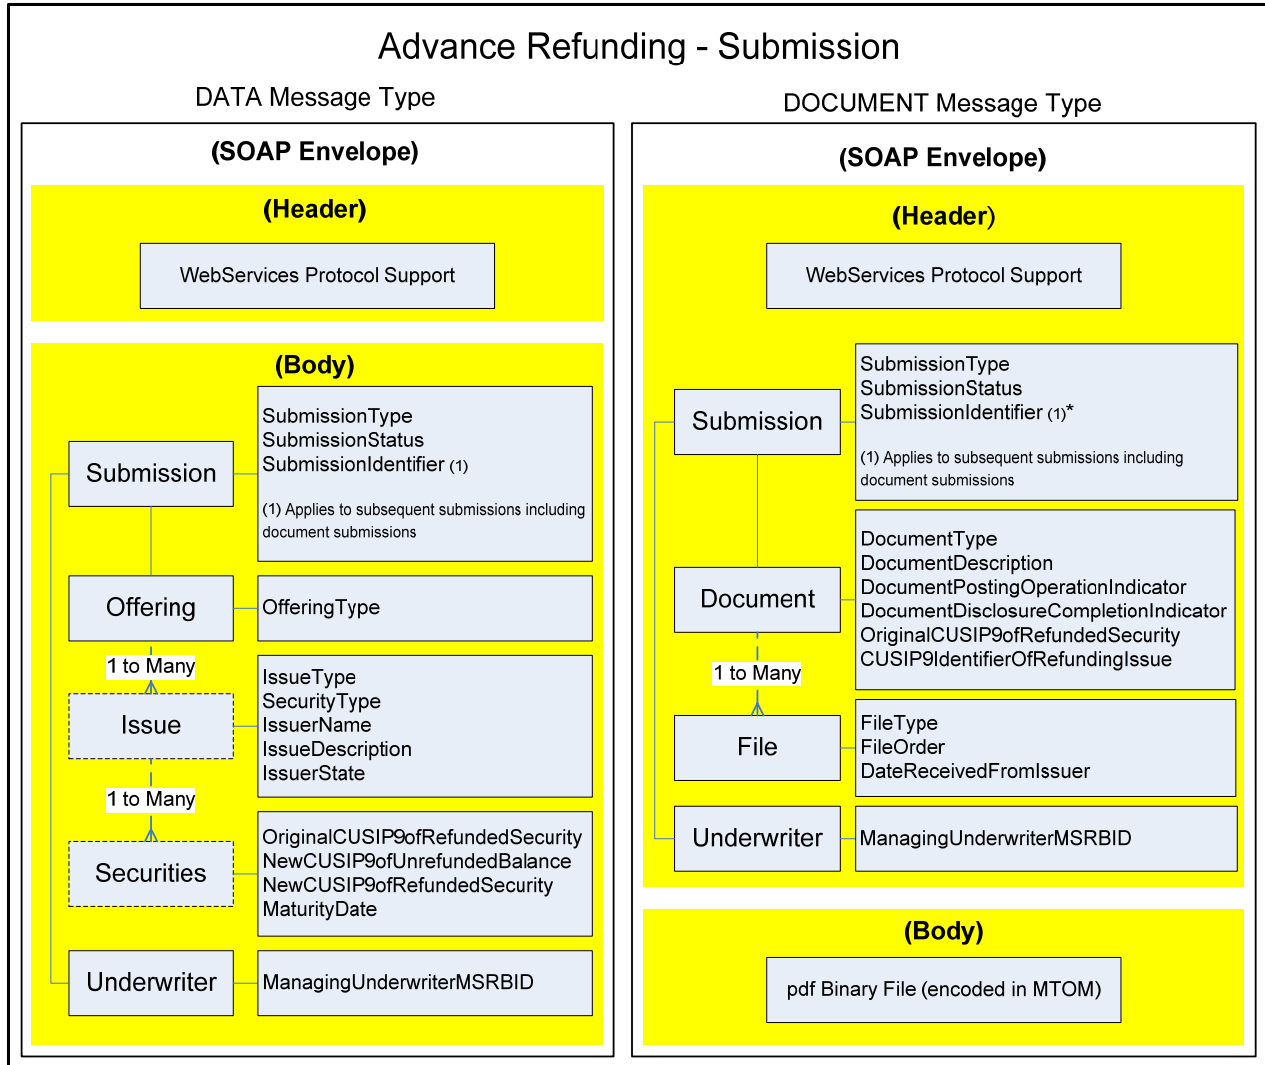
Advance Refunding - Submission

DATA Message Type

(SOAP Envelope)

(Header)

WebServices Protocol Support

(Body)

Submission

SubmissionType
SubmissionStatus
SubmissionIdentifier (1)

(1) Applies to subsequent submissions including document submissions

Offering

OfferingType

1 to Many

Issue

IssueType
SecurityType
IssuerName
IssueDescription
IssuerState

1 to Many

Securities

OriginalCUSIP9ofRefundedSecurity
NewCUSIP9ofUnrefundedBalance
NewCUSIP9ofRefundedSecurity
MaturityDate

Underwriter

ManagingUnderwriterMSRBID

DOCUMENT Message Type

(SOAP Envelope)

(Header)

WebServices Protocol Support

Submission

SubmissionType
SubmissionStatus
SubmissionIdentifier (1)*

(1) Applies to subsequent submissions including document submissions

Document

DocumentType
DocumentDescription
DocumentPostingOperationIndicator
DocumentDisclosureCompletionIndicator
OriginalCUSIP9ofRefundedSecurity
CUSIP9IdentifierOfRefundingIssue

1 to Many

File

FileType
FileOrder
DateReceivedFromIssuer

Underwriter

ManagingUnderwriterMSRBID

(Body)

pdf Binary File (encoded in MTOM)